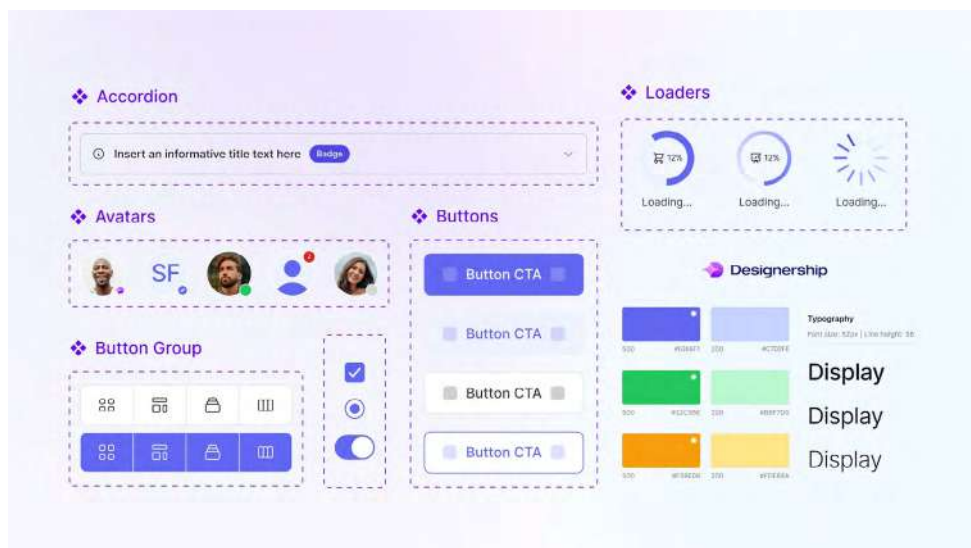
Accordion

Insert an informative title text here Badge

Loaders

12% Loading...

12% Loading...

Loading...

Avatars

SF

Buttons

Button CTA

Button CTA

Button CTA

Button CTA

Designership

Button Group

Typography

Font Size: 52px | Line height: 56

500 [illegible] 200 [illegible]

Display

500 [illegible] 200 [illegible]

Display

500 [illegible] 200 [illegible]

Display